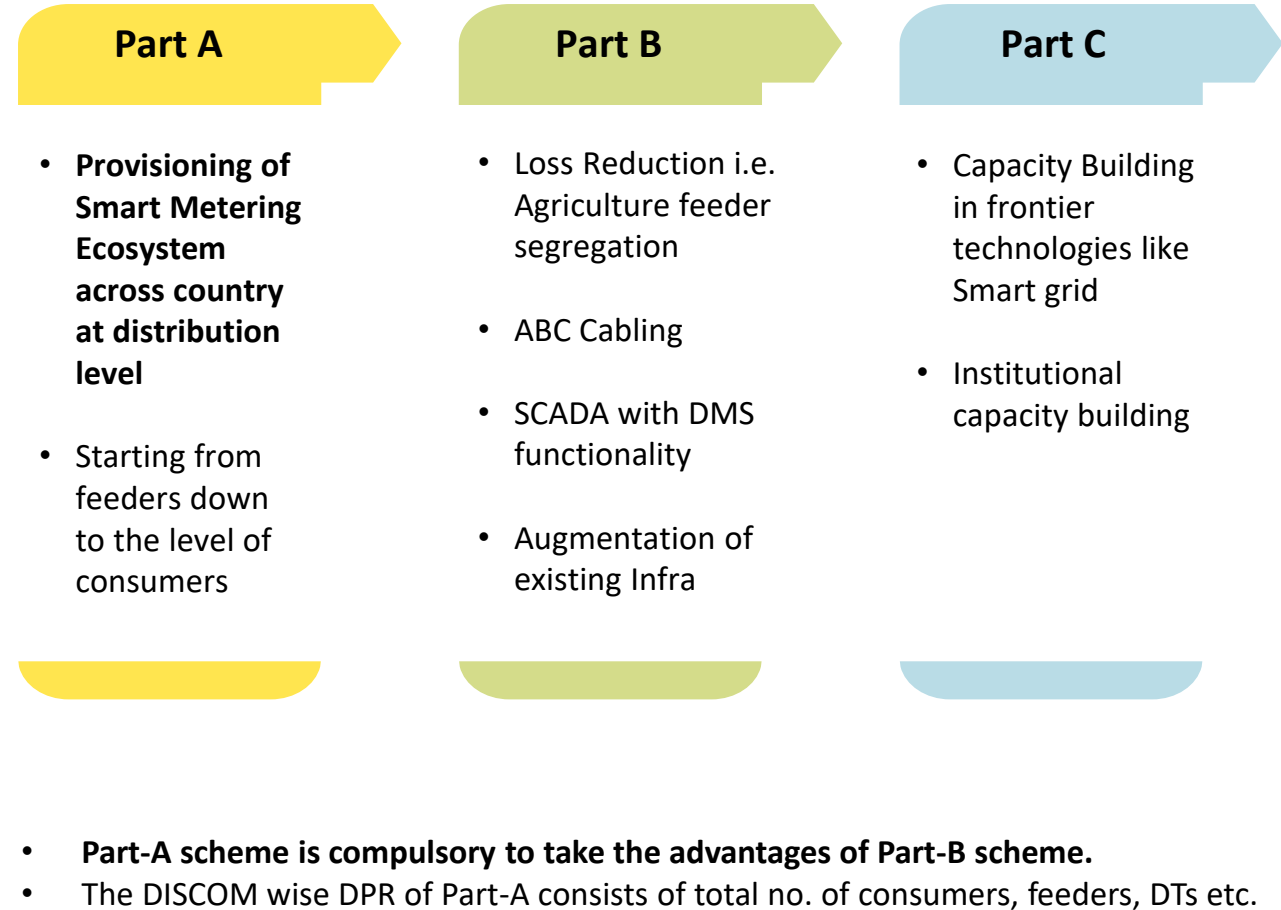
Part A

- Provisioning of Smart Metering Ecosystem across country at distribution level
- Starting from feeders down to the level of consumers

Part B

- Loss Reduction i.e. Agriculture feeder segregation
- ABC Cabling
- SCADA with DMS functionality
- Augmentation of existing Infra

Part C

- Capacity Building in frontier technologies like Smart grid
- Institutional capacity building

- Part-A scheme is compulsory to take the advantages of Part-B scheme.
- The DISCOM wise DPR of Part-A consists of total no. of consumers, feeders, DTs etc.